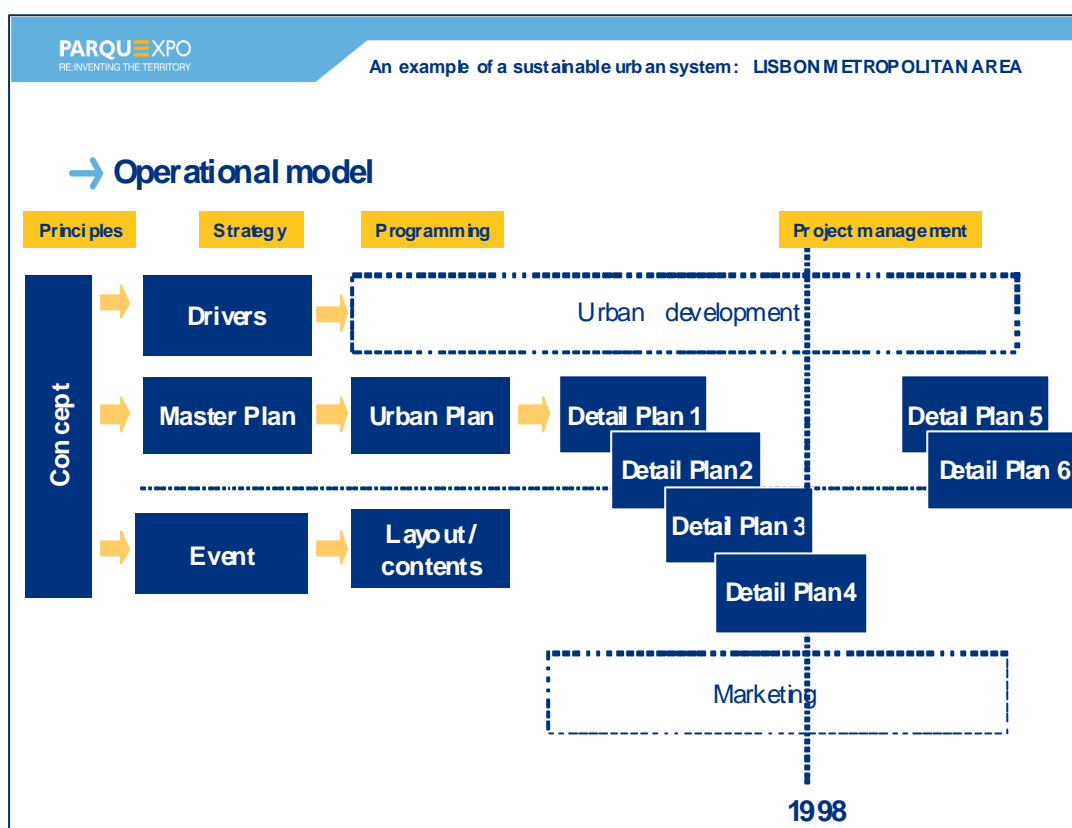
PARQUEXPO
RE:INVENTING THE TERRITORY

An example of a sustainable urban system: LISBON METROPOLITAN AREA

Operational model

Principles

Strategy

Programming

Project management

Concept

Drivers

Urban development

Master Plan

Urban Plan

Detail Plan 1

Detail Plan 5

Detail Plan 2

Detail Plan 6

Event

Layout / contents

Detail Plan 3

Detail Plan 4

Marketing

1998